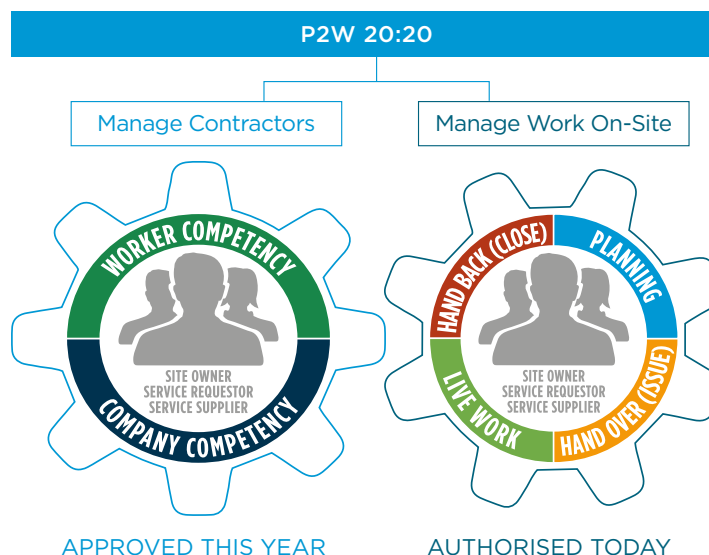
P2W 20:20

Manage Contractors

Manage Work On-Site

WORKER COMPETENCY

SITE OWNER
SERVICE REQUESTOR
SERVICE SUPPLIER

COMPANY COMPETENCY

HAND BACK (CLOSE)

PLANNING

SITE OWNER
SERVICE REQUESTOR
SERVICE SUPPLIER

LIVE WORK

HAND OVER (ISSUE)

APPROVED THIS YEAR

AUTHORISED TODAY